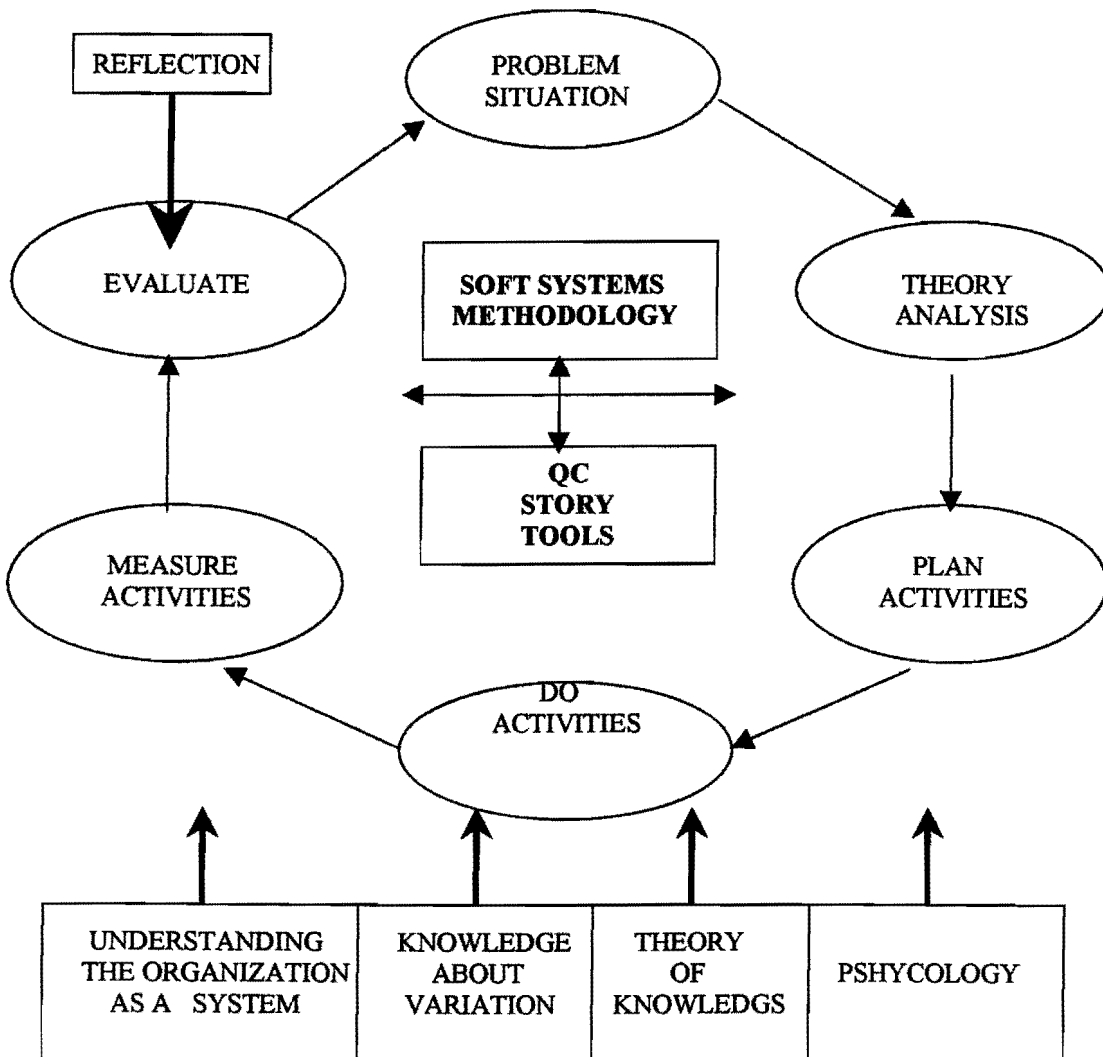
REFLECTION

PROBLEM SITUATION

EVALUATE

SOFT SYSTEMS METHODOLOGY

THEORY ANALYSIS

QC STORY TOOLS

MEASURE ACTIVITIES

PLAN ACTIVITIES

DO ACTIVITIES

| UNDERSTANDING THE ORGANIZATION AS A SYSTEM | KNOWLEDGE ABOUT VARIATION | THEORY OF KNOWLEDGS | PSHYCOLOGY |
|---|---|---|---|